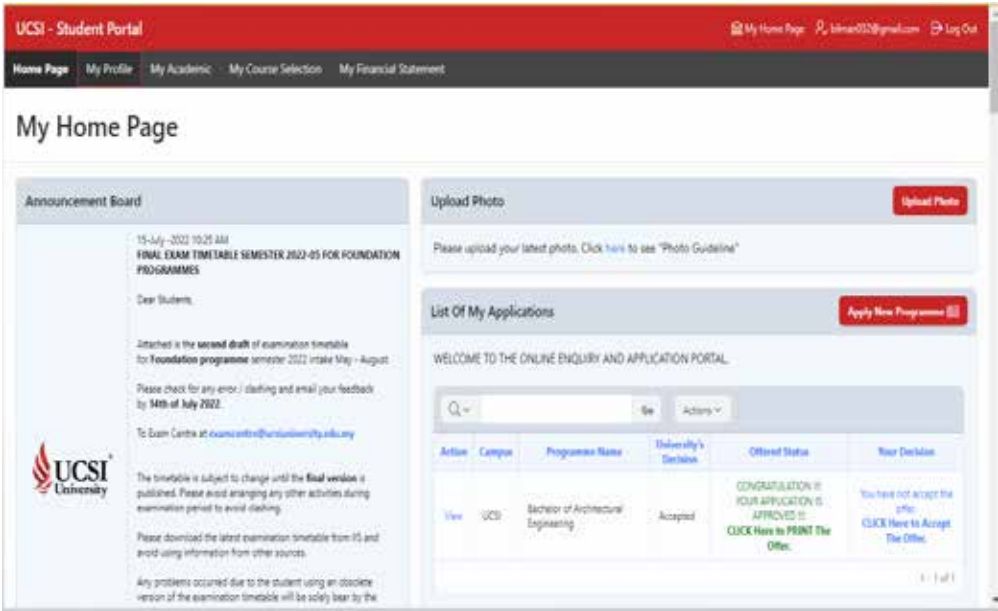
UCSI - Student Portal

My Home Page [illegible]@gmail.com Log Out

Home Page My Profile My Academic My Course Selection My Financial Statement

My Home Page

Announcement Board

15-July -2022 10:25 AM
FINAL EXAM TIMETABLE SEMESTER 2022-05 FOR FOUNDATION PROGRAMMES

Dear Students,

Attached is the second draft of examination timetable for Foundation programme semester 2022 intake May - August.

Please check for any error / clashing and email your feedback by 14th of July 2022.

To Exam Centre at examcentre@ucsiuniversity.edu.my

UCSI University

The timetable is subject to change until the final version is published. Please avoid arranging any other activities during examination period to avoid clashing.

Please download the latest examination timetable from IIS and avoid using information from other sources.

Any problems occured due to the student using an obsolete version of the examination timetable will be solely bear by the

Upload Photo

Upload Photo

Please upload your latest photo. Click here to see "Photo Guideline"

List Of My Applications

Apply New Programme

WELCOME TO THE ONLINE ENQUIRY AND APPLICATION PORTAL.

Go Actions

| Action | Campus | Programme Name | University's Decision | Offered Status | Your Decision |
|---|---|---|---|---|---|
| View | UCSI | Bachelor of Architectural Engineering | Accepted | CONGRATULATION !!! YOUR APPLICATION IS APPROVED !!! CLICK Here to PRINT The Offer. | You have not accept the offer. CLICK Here to Accept The Offer. |

1 - 1 of 1